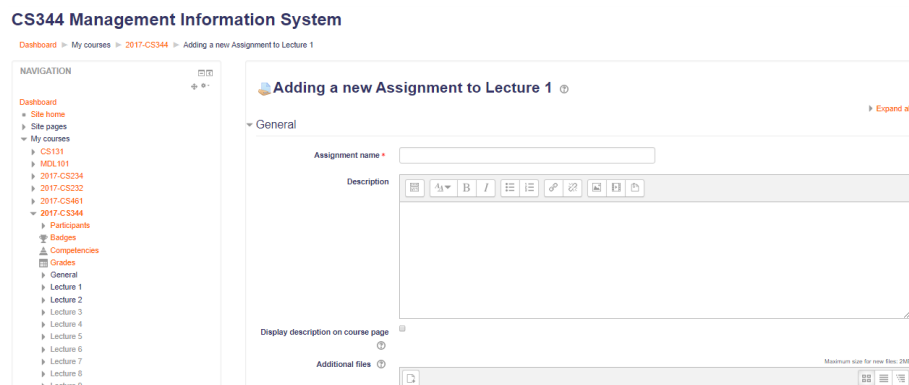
CS344 Management Information System

Dashboard ► My courses ► 2017-CS344 ► Adding a new Assignment to Lecture 1

NAVIGATION

Dashboard
Site home
Site pages
My courses
CS131
MDL101
2017-CS234
2017-CS232
2017-CS461
2017-CS344
Participants
Badges
Competencies
Grades
General
Lecture 1
Lecture 2
Lecture 3
Lecture 4
Lecture 5
Lecture 6
Lecture 7
Lecture 8
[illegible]

Adding a new Assignment to Lecture 1

Expand a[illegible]

General

Assignment name

Description

Display description on course page

Additional files

Maximum size for new files: 2M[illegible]